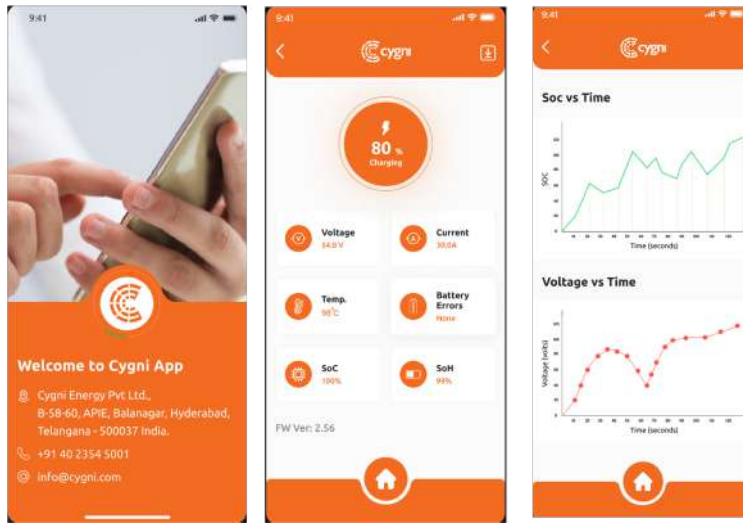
9:41

Welcome to Cygni App

Cygni Energy Pvt Ltd., B-58-60, APIE, Balanagar, Hyderabad, Telangana - 500037 India.

+91 40 2354 5001

info@cygni.com

9:41

cygni

80 %
Charging

Voltage
54.0 V

Current
30.0A

Temp.
98°C

Battery Errors
None

SoC
100%

SoH
99%

FW Ver: 2.56

9:41

cygni

Soc vs Time

SOC

Time (seconds)

Voltage vs Time

Voltage (volts)

Time (seconds)